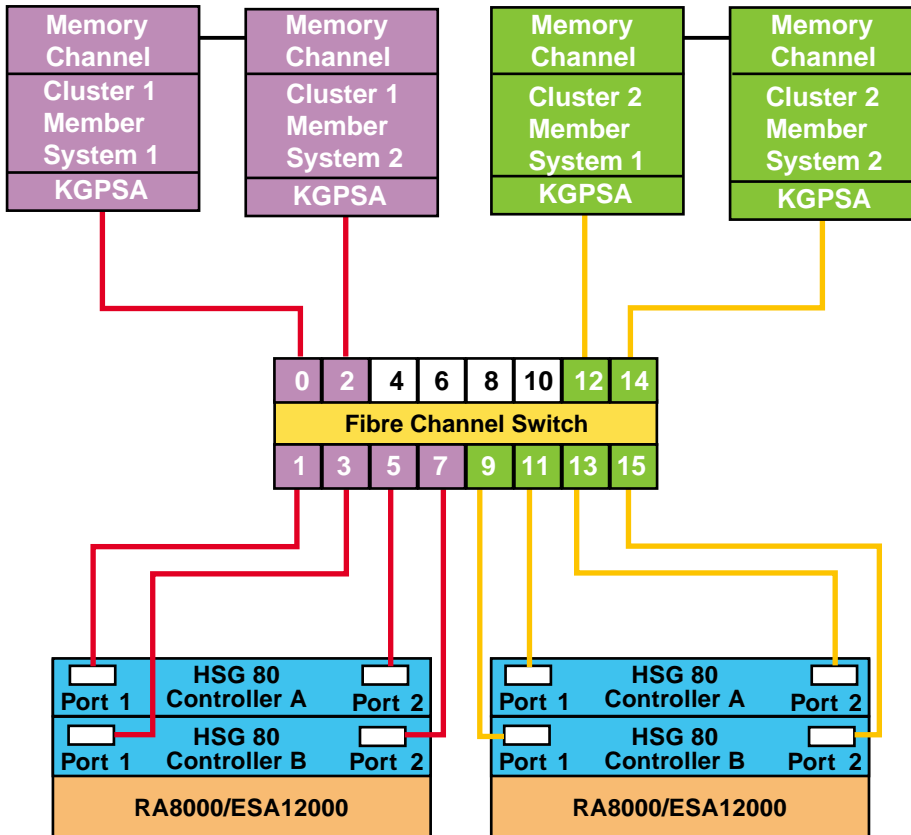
Memory Channel
Cluster 1 Member System 1
KGPSA

Memory Channel
Cluster 1 Member System 2
KGPSA

Memory Channel
Cluster 2 Member System 1
KGPSA

Memory Channel
Cluster 2 Member System 2
KGPSA

0 2 4 6 8 10 12 14
Fibre Channel Switch
1 3 5 7 9 11 13 15

Port 1
HSG 80 Controller A
Port 2
Port 1
HSG 80 Controller B
Port 2
RA8000/ESA12000

Port 1
HSG 80 Controller A
Port 2
Port 1
HSG 80 Controller B
Port 2
RA8000/ESA12000